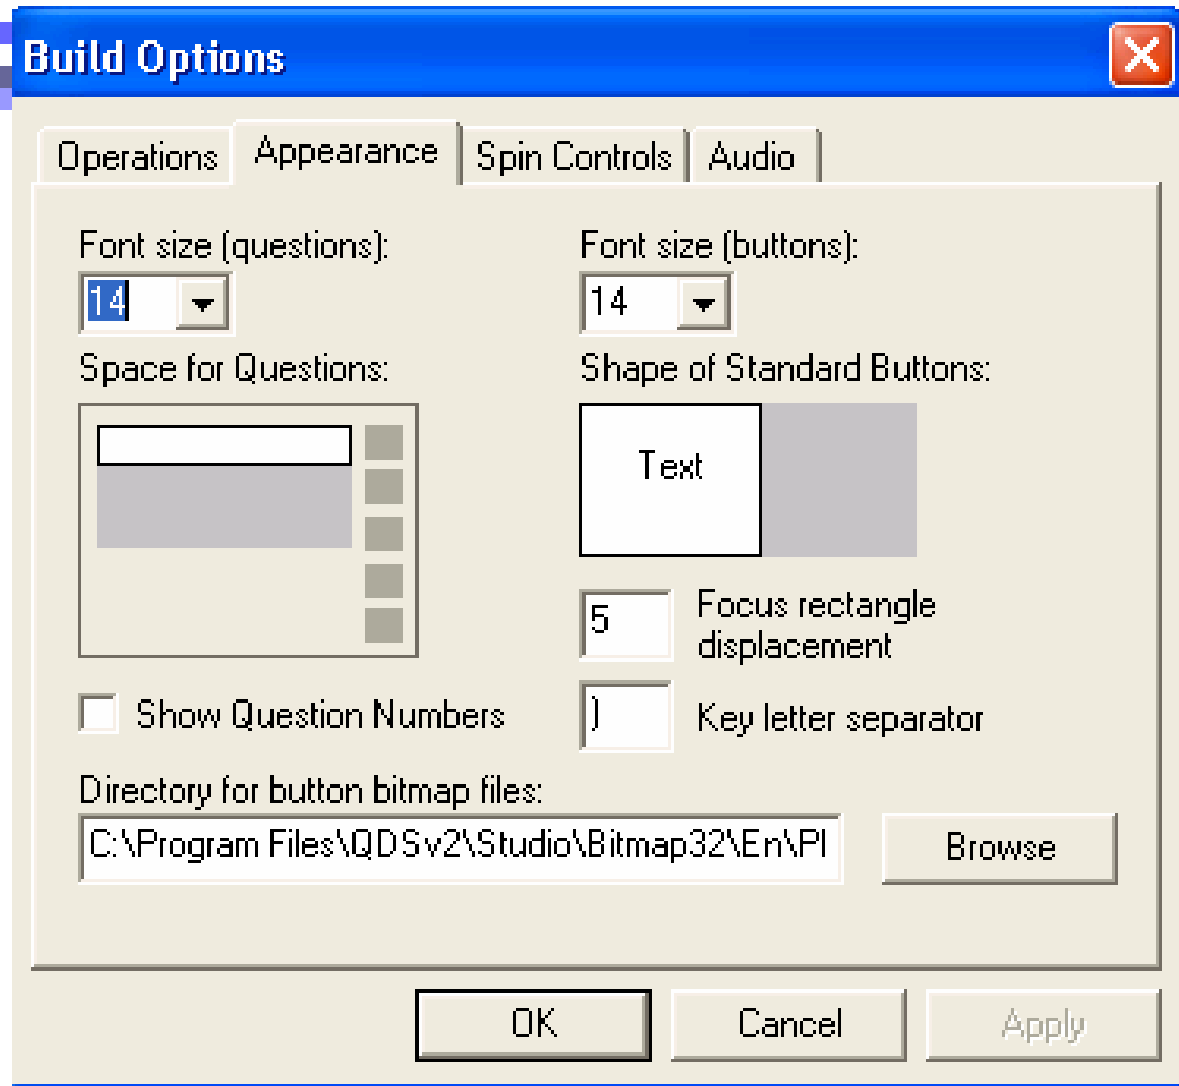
Build Options

Operations | Appearance | Spin Controls | Audio

Font size (questions):
14

Font size (buttons):
14

Space for Questions:

Shape of Standard Buttons:

Text

5 Focus rectangle displacement

) Key letter separator

Show Question Numbers

Directory for button bitmap files:
C:\Program Files\QDSv2\Studio\Bitmap32\En\Pl

Browse

OK Cancel Apply